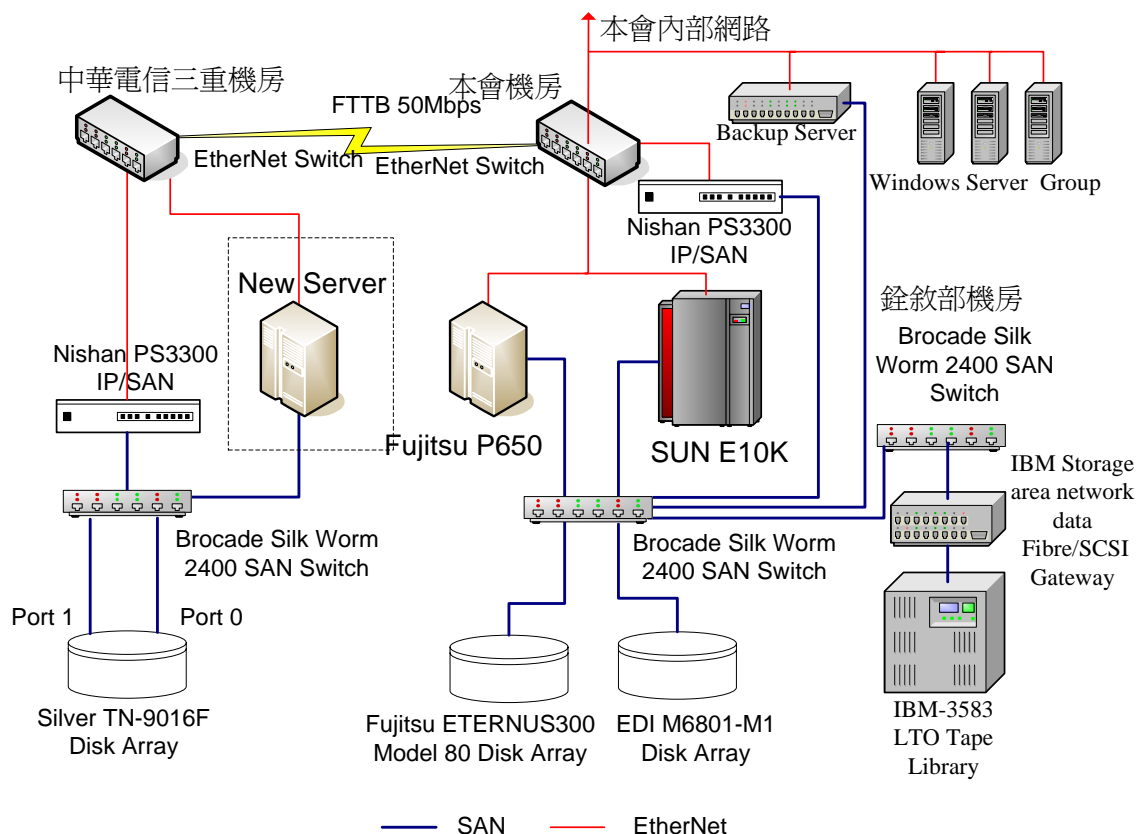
本會內部網路

中華電信三重機房

FTTB 50Mbps

本會機房

Backup Server

EtherNet Switch

EtherNet Switch

Windows Server Group

Nishan PS3300 IP/SAN

New Server

銓敘部機房

Brocade Silk Worm 2400 SAN Switch

Nishan PS3300 IP/SAN

Fujitsu P650

SUN E10K

IBM Storage area network data Fibre/SCSI Gateway

Brocade Silk Worm 2400 SAN Switch

Brocade Silk Worm 2400 SAN Switch

Port 1

Port 0

Silver TN-9016F Disk Array

Fujitsu ETERNUS300 Model 80 Disk Array

EDI M6801-M1 Disk Array

IBM-3583 LTO Tape Library

SAN

EtherNet